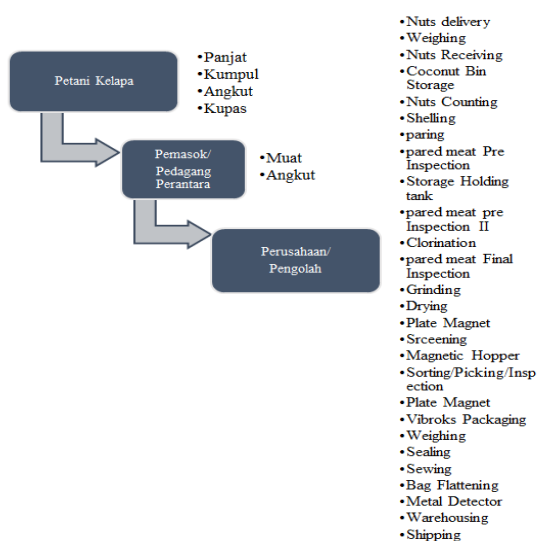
Petani Kelapa

•Panjat
•Kumpul
•Angkut
•Kupas

Pemasok/ Pedagang Perantara

•Muat
•Angkut

Perusahaan/ Pengolah

•Nuts delivery
•Weighing
•Nuts Receiving
•Coconut Bin Storage
•Nuts Counting
•Shelling
•paring
•pared meat Pre Inspection
•Storage Holding tank
•pared meat pre Inspection II
•Clorination
•pared meat Final Inspection
•Grinding
•Drying
•Plate Magnet
•Srceening
•Magnetic Hopper
•Sorting/Picking/Inspection
•Plate Magnet
•Vibroks Packaging
•Weighing
•Sealing
•Sewing
•Bag Flattening
•Metal Detector
•Warehousing
•Shipping